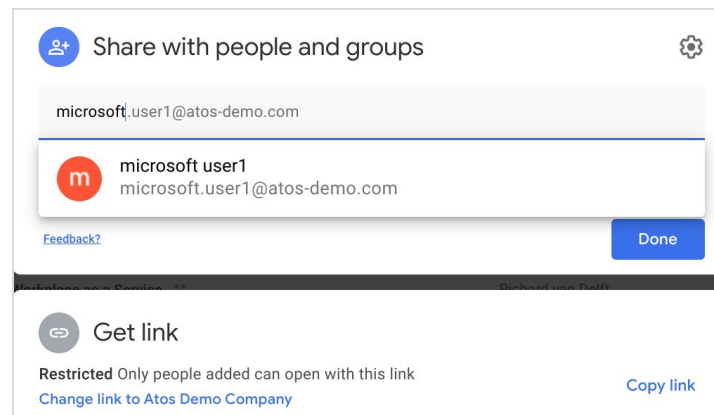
Share with people and groups

microsoft.user1@atos-demo.com

m
microsoft user1
microsoft.user1@atos-demo.com

Feedback?

Done

Workplace as a Service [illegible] Richard van Delft

Get link

Restricted Only people added can open with this link
Change link to Atos Demo Company

Copy link